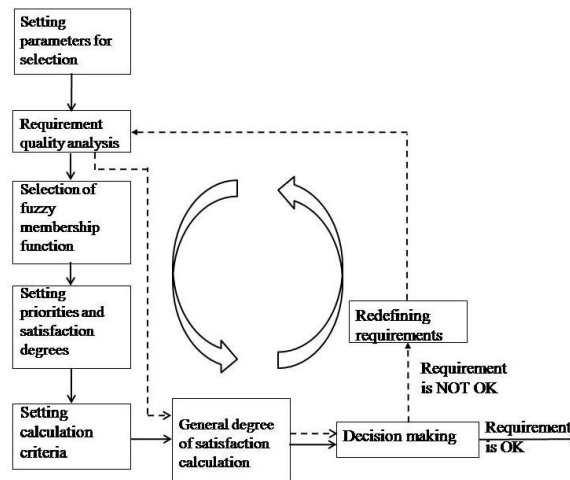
Setting parameters for selection

Requirement quality analysis

Selection of fuzzy membership function

Setting priorities and satisfaction degrees

Setting calculation criteria

General degree of satisfaction calculation

Decision making

Requirement is OK

Redefining requirements

Requirement is NOT OK